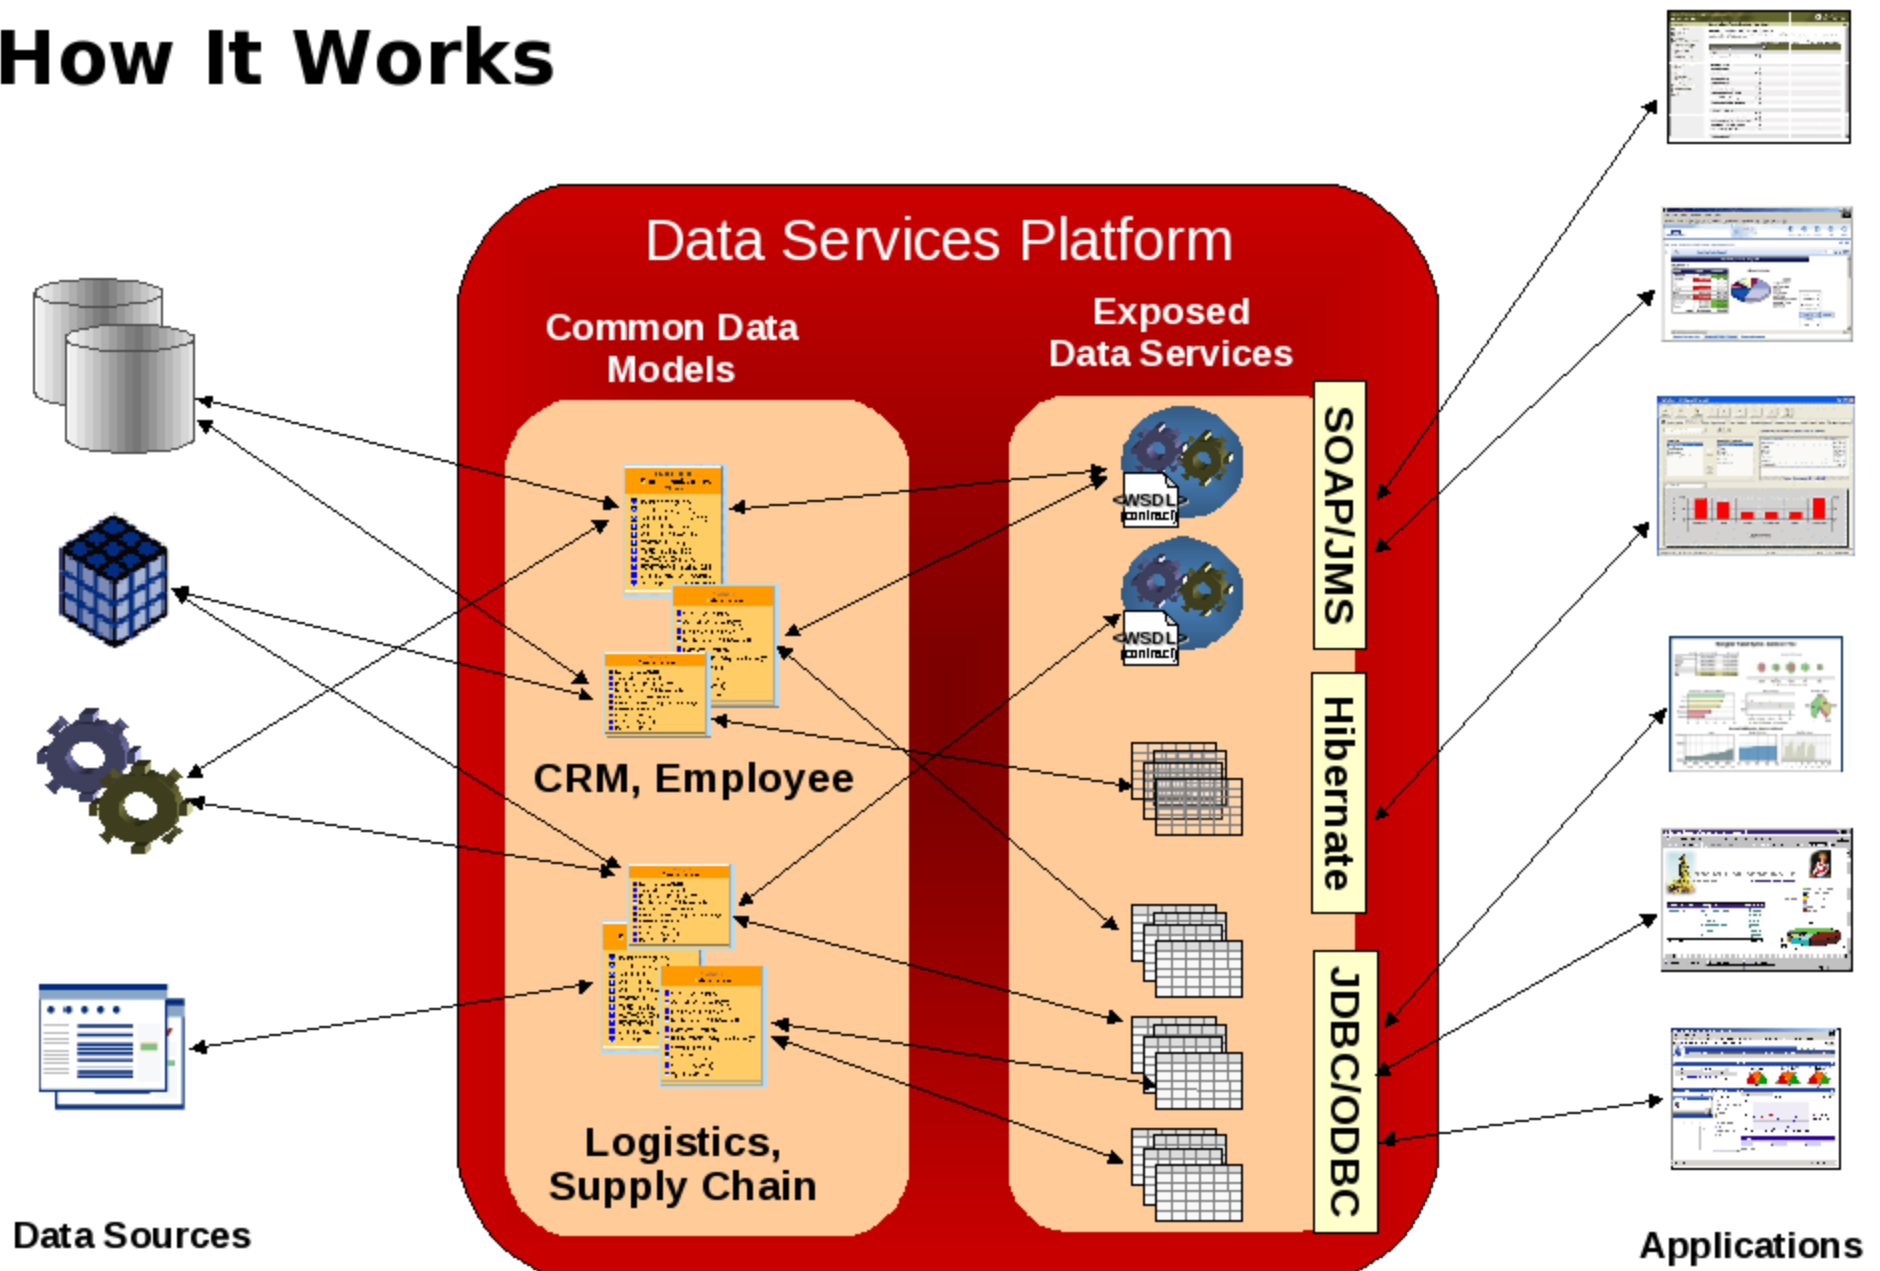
How It Works

Data Services Platform

Common Data Models

Exposed Data Services

WSDL contract

WSDL contract

SOAP/JMS

Hibernate

JDBC/ODBC

CRM, Employee

Logistics, Supply Chain

Data Sources

Applications